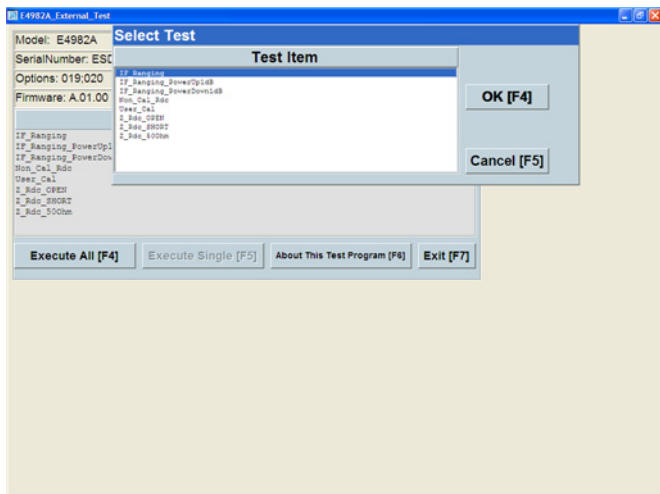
E4982A_External_Test

Model: E4982A

SerialNumber: ESD

Options: 019;020

Firmware: A.01.00

IF_Ranging
IF_Ranging_PowerUp1
IF_Ranging_PowerDow
Non_Cal_Rdc
User_Cal
Z_Rdc_OPEN
Z_Rdc_SHORT
Z_Rdc_50Ohm

Select Test

Test Item

IF_Ranging
IF_Ranging_PowerUp1dB
IF_Ranging_PowerDown1dB
Non_Cal_Rdc
User_Cal
Z_Rdc_OPEN
Z_Rdc_SHORT
Z_Rdc_50Ohm

OK [F4]

Cancel [F5]

Execute All [F4]

Execute Single [F5]

About This Test Program [F6]

Exit [F7]